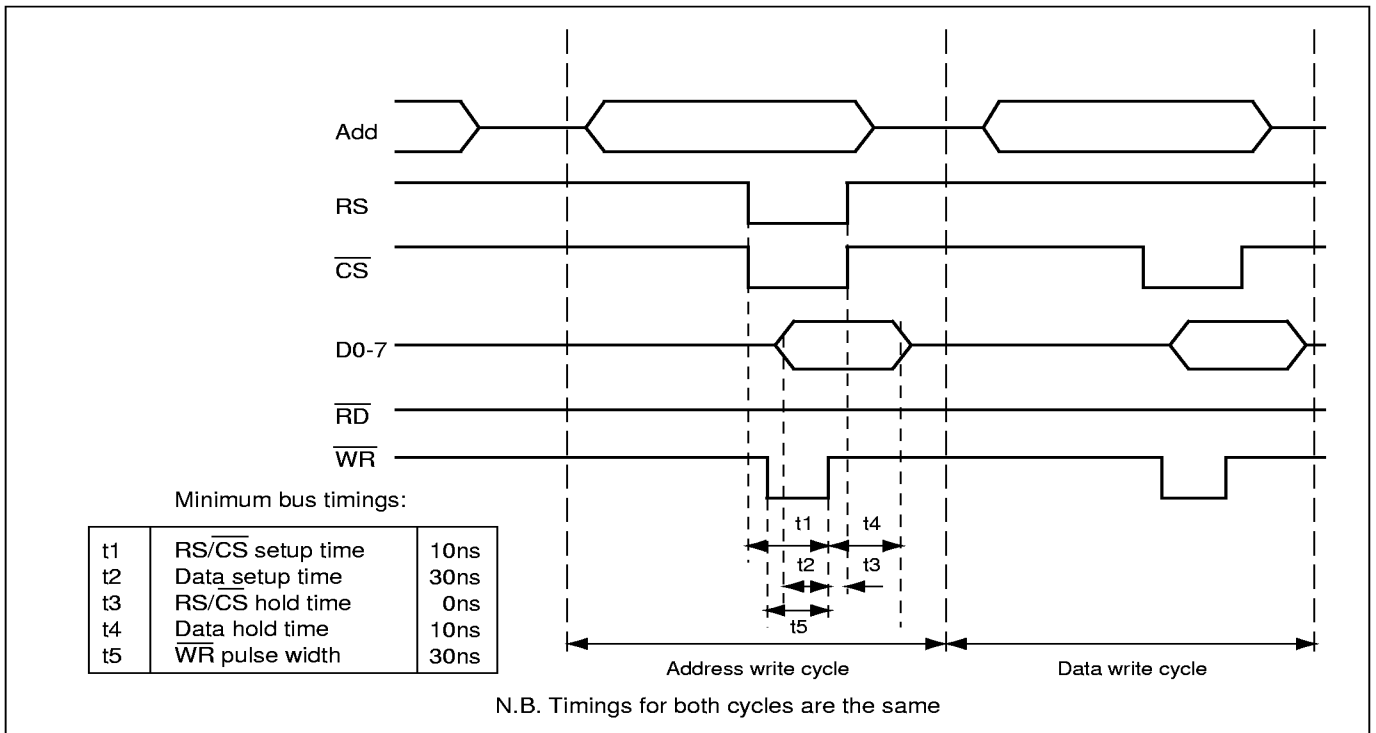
Add

RS

$\overline{CS}$

D0-7

$\overline{RD}$

$\overline{WR}$

Minimum bus timings:

| | | |
|---|---|---|
| t1 | RS/$\overline{CS}$ setup time | 10ns |
| t2 | Data setup time | 30ns |
| t3 | RS/$\overline{CS}$ hold time | 0ns |
| t4 | Data hold time | 10ns |
| t5 | $\overline{WR}$ pulse width | 30ns |

t1 t4

t2 t3

t5

Address write cycle

Data write cycle

N.B. Timings for both cycles are the same